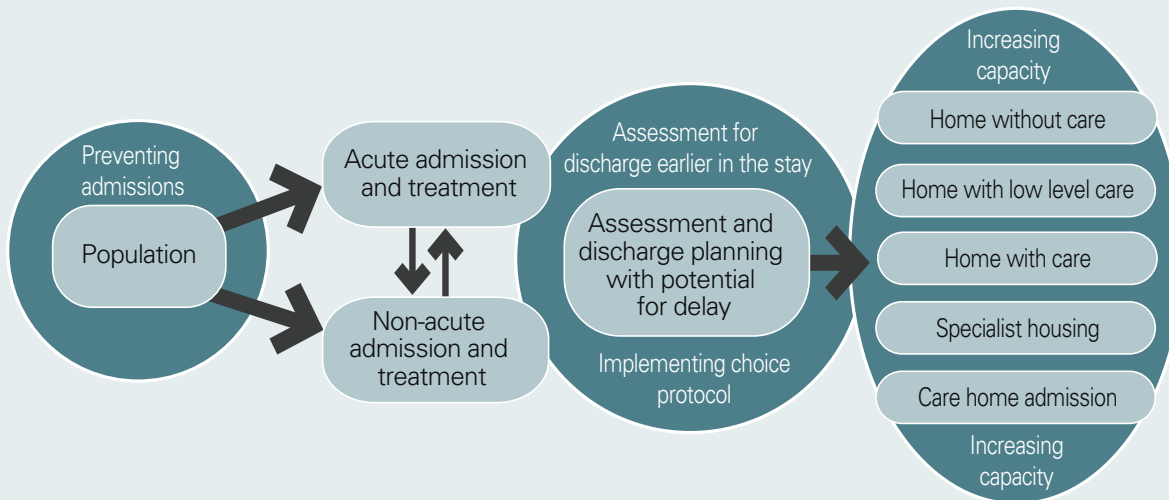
Preventing admissions

Population

Acute admission and treatment

Non-acute admission and treatment

Assessment for discharge earlier in the stay

Assessment and discharge planning with potential for delay

Implementing choice protocol

Increasing capacity

Home without care

Home with low level care

Home with care

Specialist housing

Care home admission

Increasing capacity